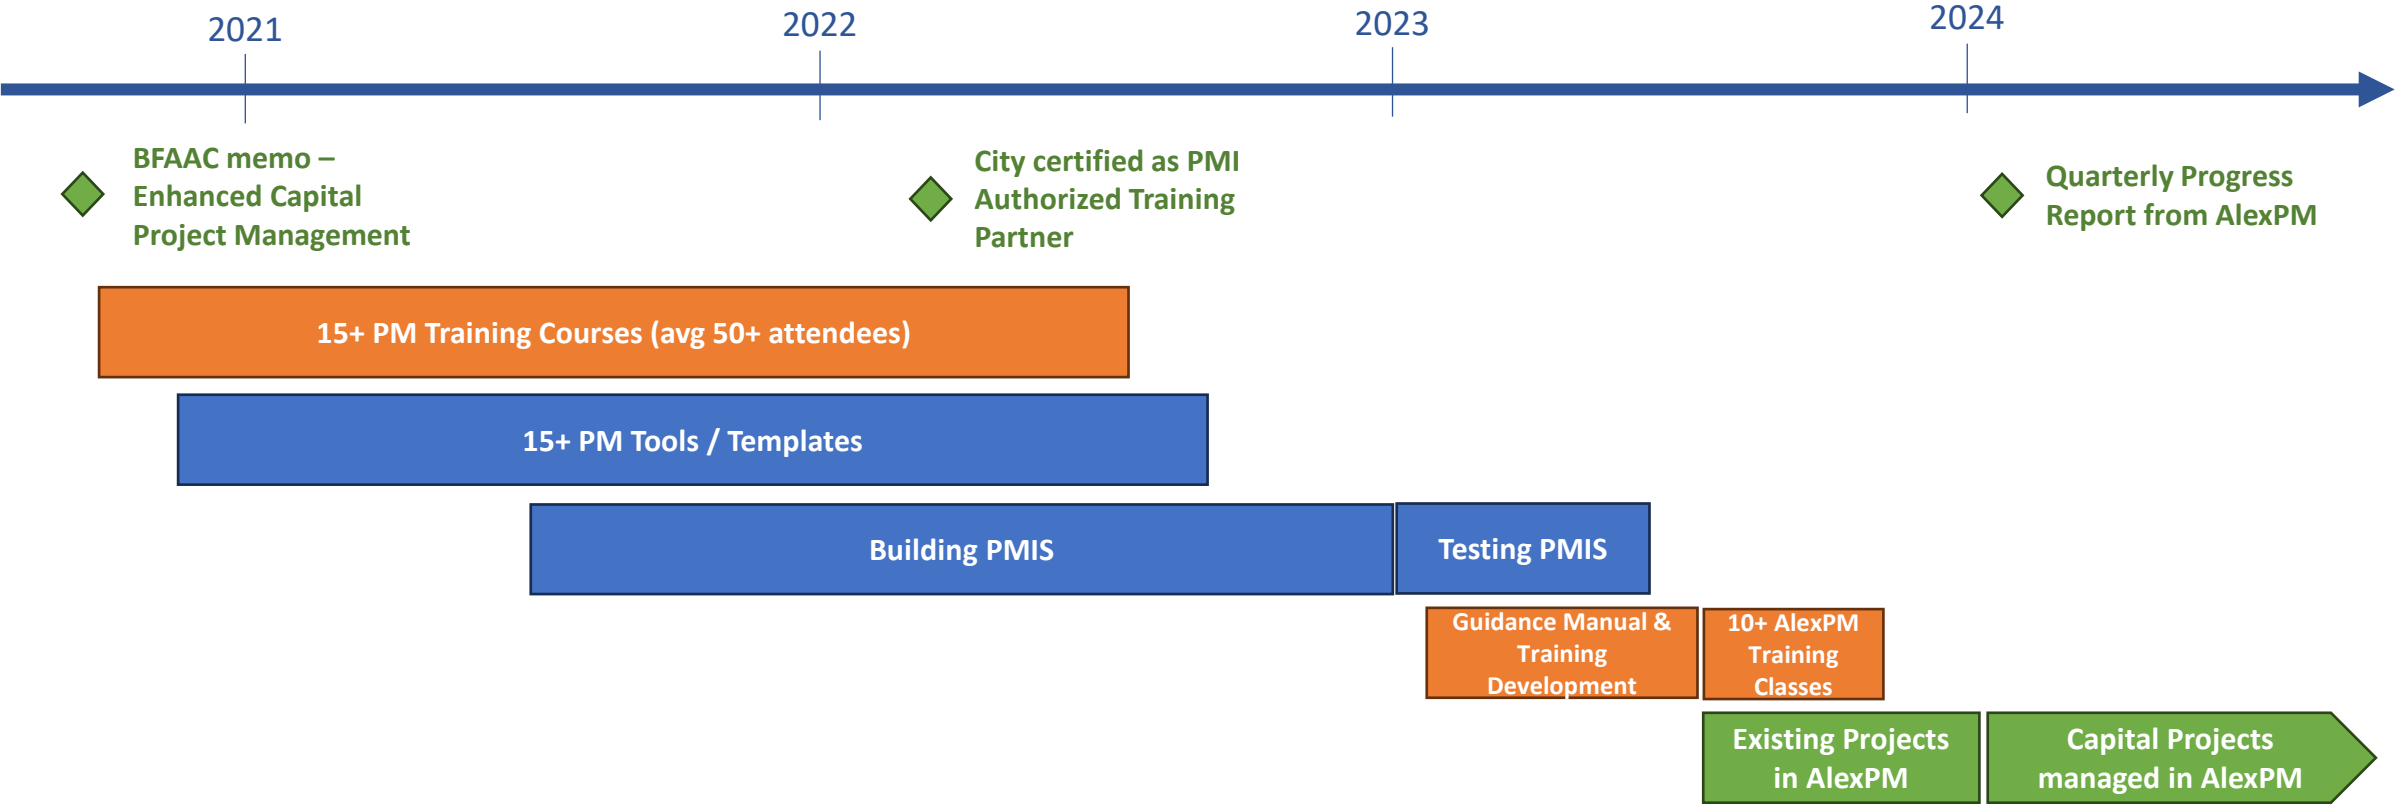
2021
2022
2023
2024

BFAAC memo – Enhanced Capital Project Management

City certified as PMI Authorized Training Partner

Quarterly Progress Report from AlexPM

15+ PM Training Courses (avg 50+ attendees)

15+ PM Tools / Templates

Building PMIS

Testing PMIS

Guidance Manual & Training Development

10+ AlexPM Training Classes

Existing Projects in AlexPM

Capital Projects managed in AlexPM